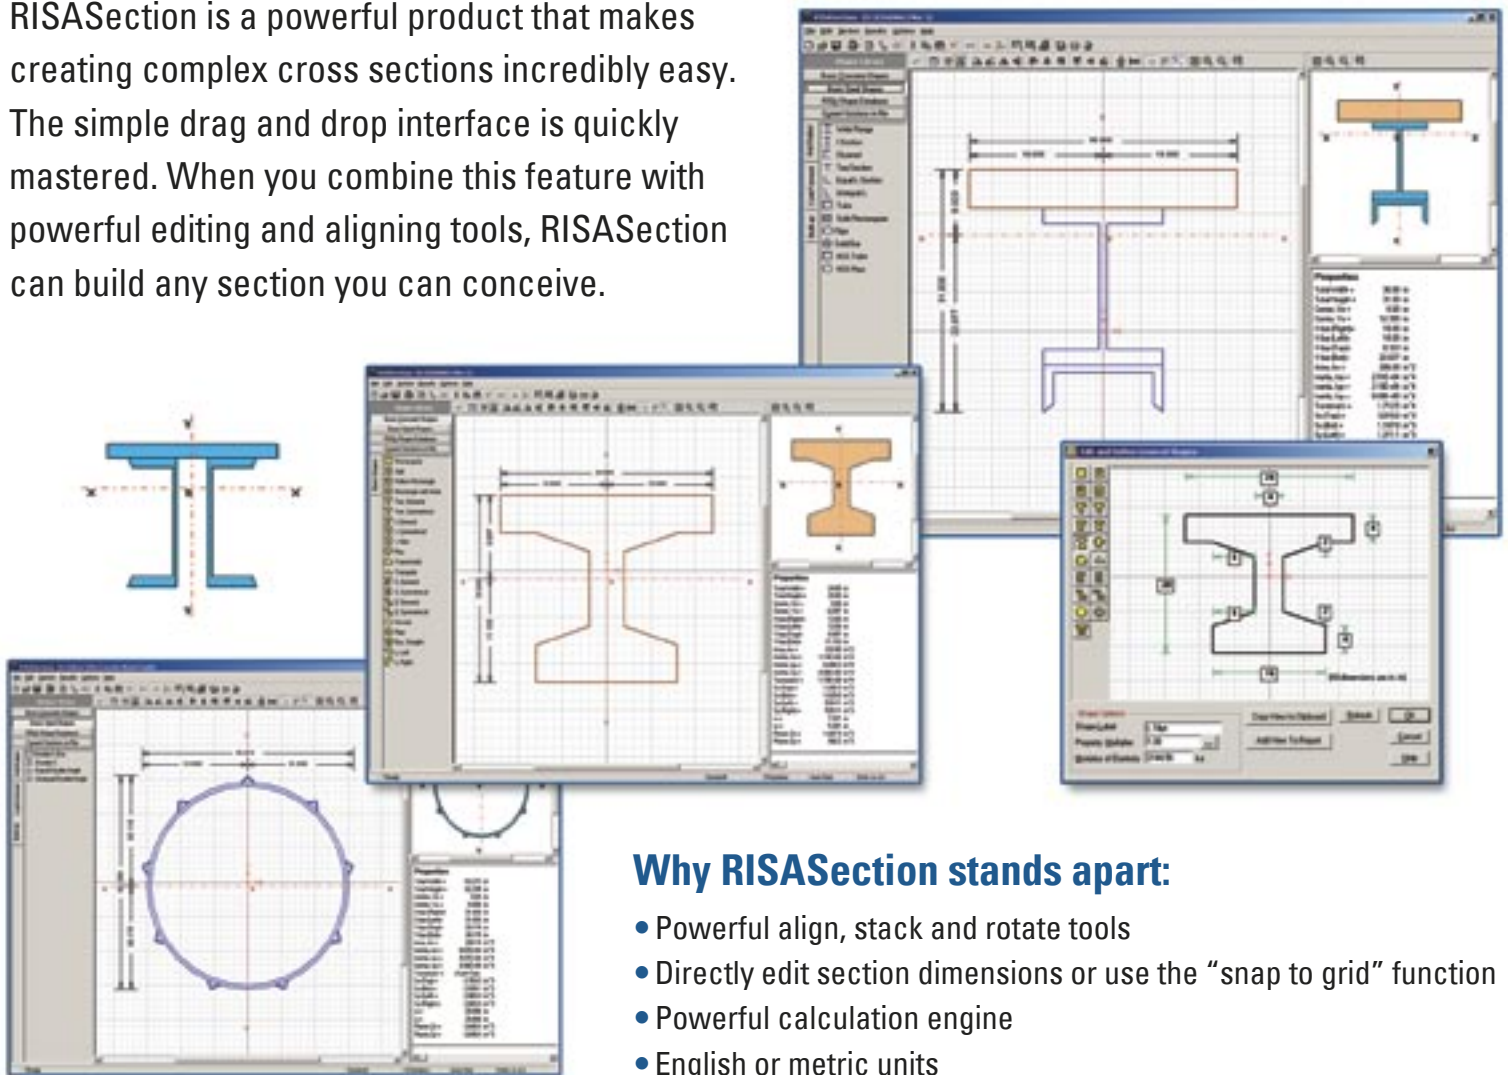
RISASection is a powerful product that makes creating complex cross sections incredibly easy. The simple drag and drop interface is quickly mastered. When you combine this feature with powerful editing and aligning tools, RISASection can build any section you can conceive.

Why RISASection stands apart:

• Powerful align, stack and rotate tools
• Directly edit section dimensions or use the "snap to grid" function
• Powerful calculation engine
• English or metric units